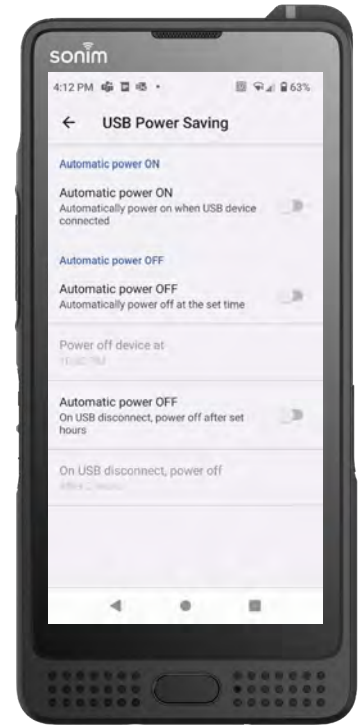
sonim

4:12 PM • 63%

USB Power Saving

Automatic power ON

Automatic power ON
Automatically power on when USB device connected

Automatic power OFF

Automatic power OFF
Automatically power off at the set time

Power off device at
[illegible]

Automatic power OFF
On USB disconnect, power off after set hours

On USB disconnect, power off
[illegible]